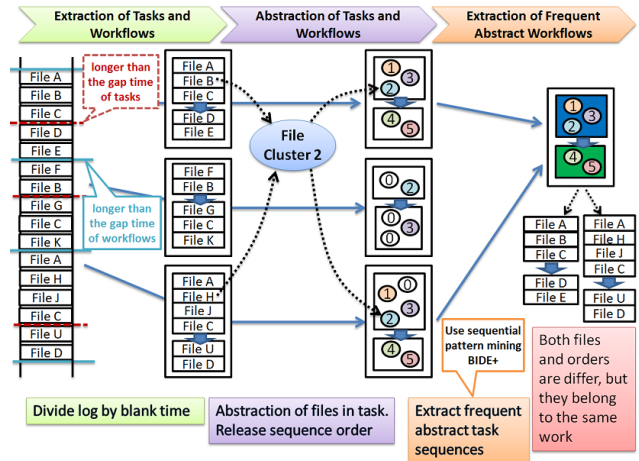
Extraction of Tasks and Workflows

Abstraction of Tasks and Workflows

Extraction of Frequent Abstract Workflows

File A
File B
File C
File D
File E
File F
File B
File G
File C
File K
File A
File H
File J
File C
File U
File D

longer than the gap time of tasks

longer than the gap time of workflows

File A
File B
File C
File D
File E

File F
File B
File G
File C
File K

File A
File H
File J
File C
File U
File D

File Cluster 2

1 3 2
4 5

0 2
0 3 0

1 0 2 3
4 5

1 3 2
4 5

File A
File B
File C
File D
File E

File A
File H
File J
File C
File U
File D

Use sequential pattern mining BIDE+

Both files and orders are differ, but they belong to the same work

Divide log by blank time

Abstraction of files in task. Release sequence order

Extract frequent abstract task sequences